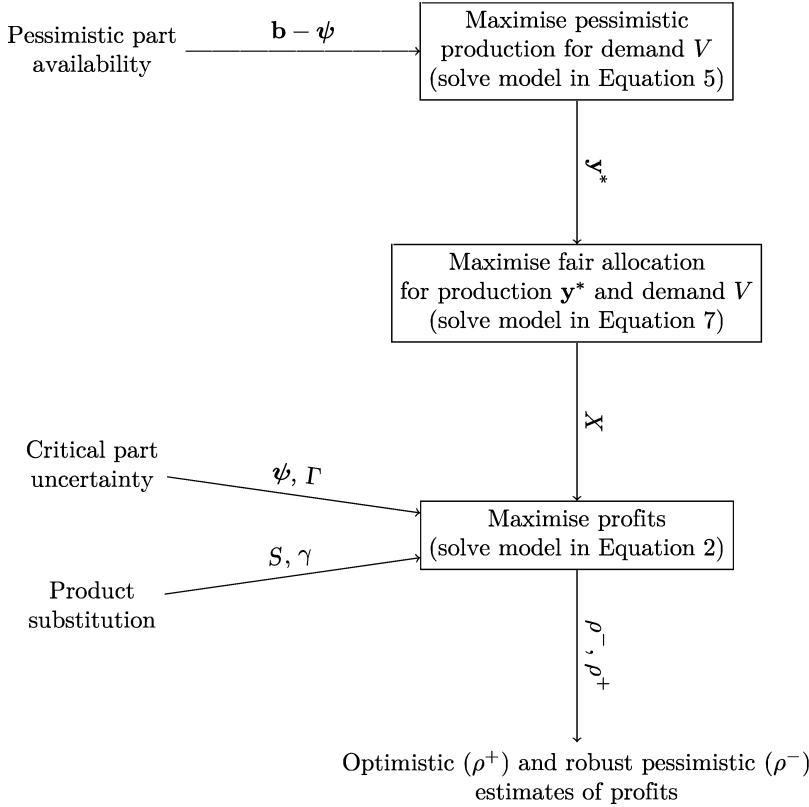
Pessimistic part availability

$\mathbf{b} - \boldsymbol{\psi}$

Maximise pessimistic production for demand $V$ (solve model in Equation 5)

$\mathbf{y}^*$

Maximise fair allocation for production $\mathbf{y}^*$ and demand $V$ (solve model in Equation 7)

$X$

Critical part uncertainty

$\boldsymbol{\psi}, \Gamma$

Maximise profits (solve model in Equation 2)

$S, \gamma$

Product substitution

$\rho^-, \rho^+$

Optimistic ($\rho^+$) and robust pessimistic ($\rho^-$) estimates of profits